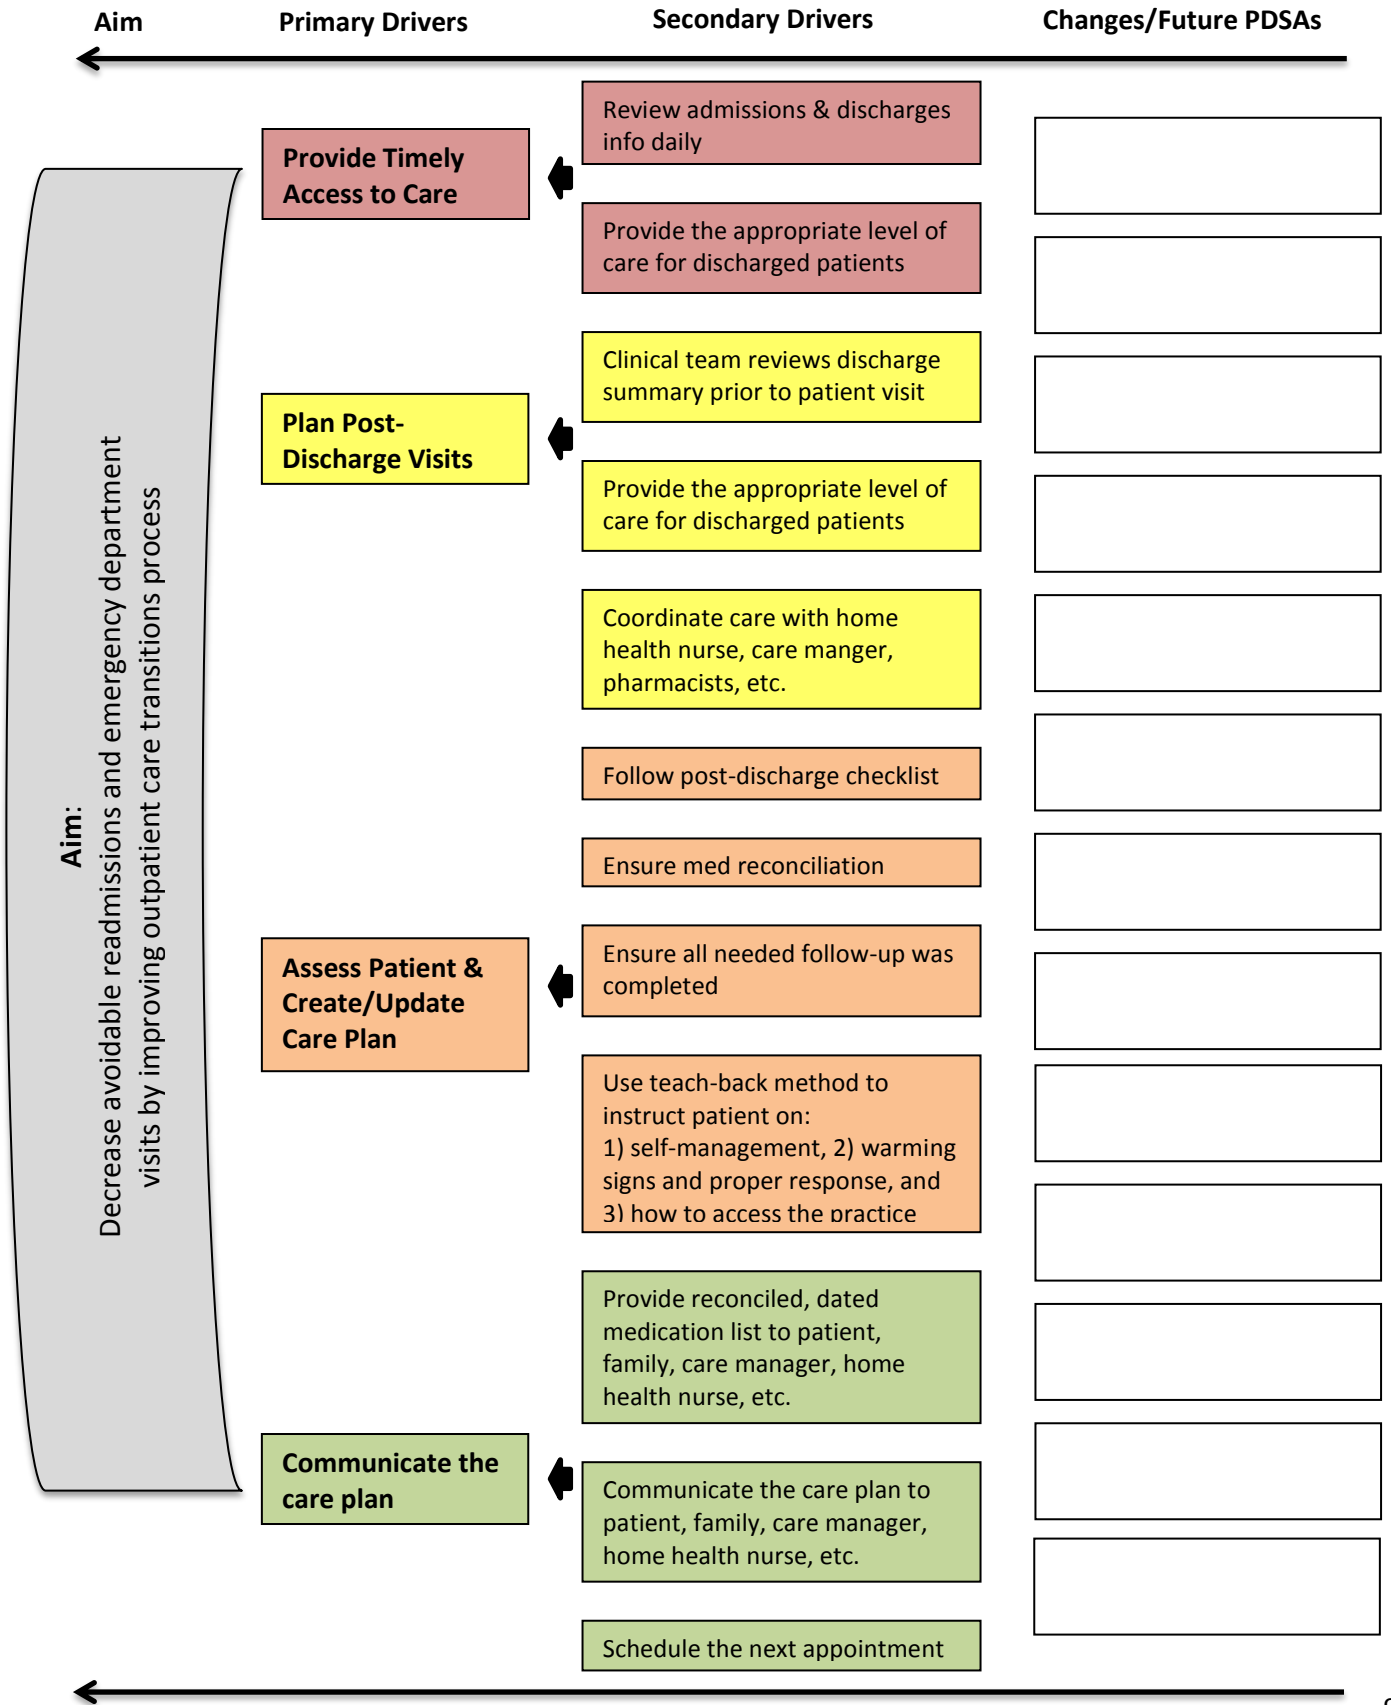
Aim

Primary Drivers

Secondary Drivers

Changes/Future PDSAs

Aim: Decrease avoidable readmissions and emergency department visits by improving outpatient care transitions process

Provide Timely Access to Care

Review admissions & discharges info daily

Provide the appropriate level of care for discharged patients

Plan Post-Discharge Visits

Clinical team reviews discharge summary prior to patient visit

Provide the appropriate level of care for discharged patients

Coordinate care with home health nurse, care manger, pharmacists, etc.

Follow post-discharge checklist

Ensure med reconciliation

Assess Patient & Create/Update Care Plan

Ensure all needed follow-up was completed

Use teach-back method to instruct patient on: 1) self-management, 2) warming signs and proper response, and 3) how to access the practice

Provide reconciled, dated medication list to patient, family, care manager, home health nurse, etc.

Communicate the care plan

Communicate the care plan to patient, family, care manager, home health nurse, etc.

Schedule the next appointment